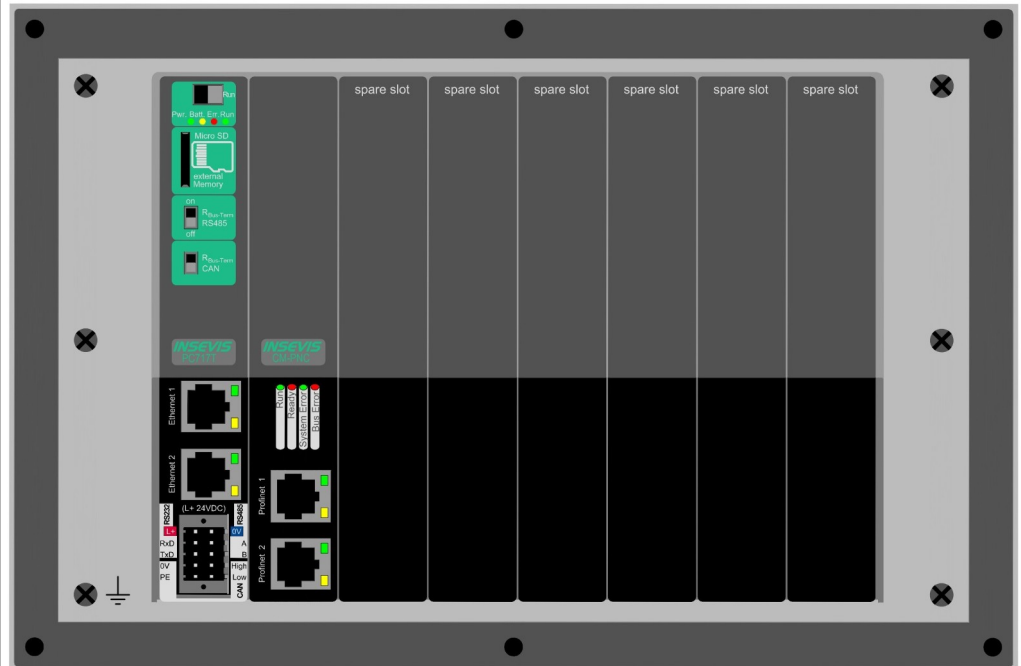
Run
Pwr. Batt. Err. Run
Micro SD
external Memory
on
$R_{Bus-Term}$ RS485
off
$R_{Bus-Term}$ CAN
INSEVIS
PC7177
INSEVIS
CM-PNC
spare slot
spare slot
spare slot
spare slot
spare slot
spare slot
Ethernet 1
Ethernet 2
Run
Ready
System Error
Bus Error
Profinet 1
Profinet 2
RS232
(L+ 24VDC)
RS485
L+
RxD
TxD
0V
PE
0V
A
B
High
Low
CAN